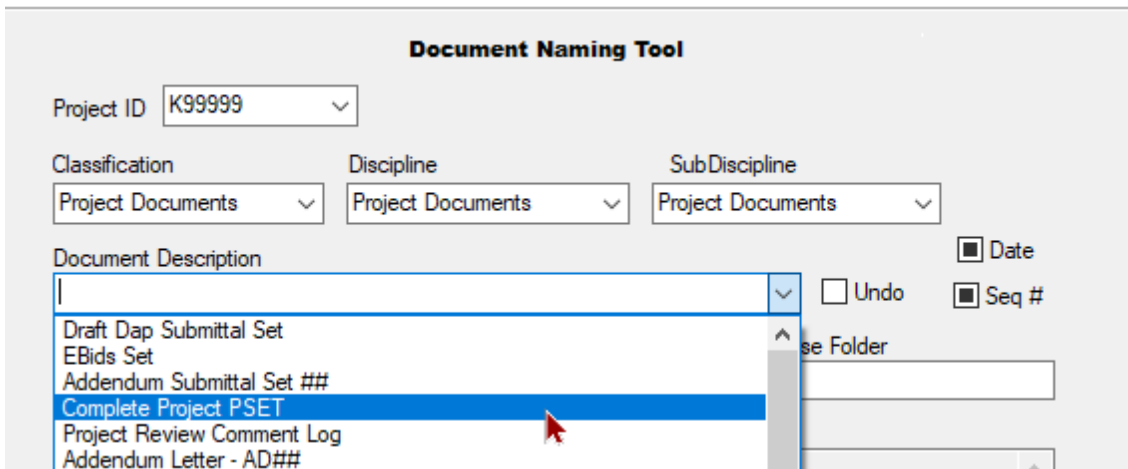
Document Naming Tool

Project ID K99999

Classification
Project Documents

Discipline
Project Documents

SubDiscipline
Project Documents

Document Description

Undo

Date

Seq #

Draft Dap Submittal Set
EBids Set
Addendum Submittal Set ##
Complete Project PSET
Project Review Comment Log
Addendum Letter - AD##

se Folder